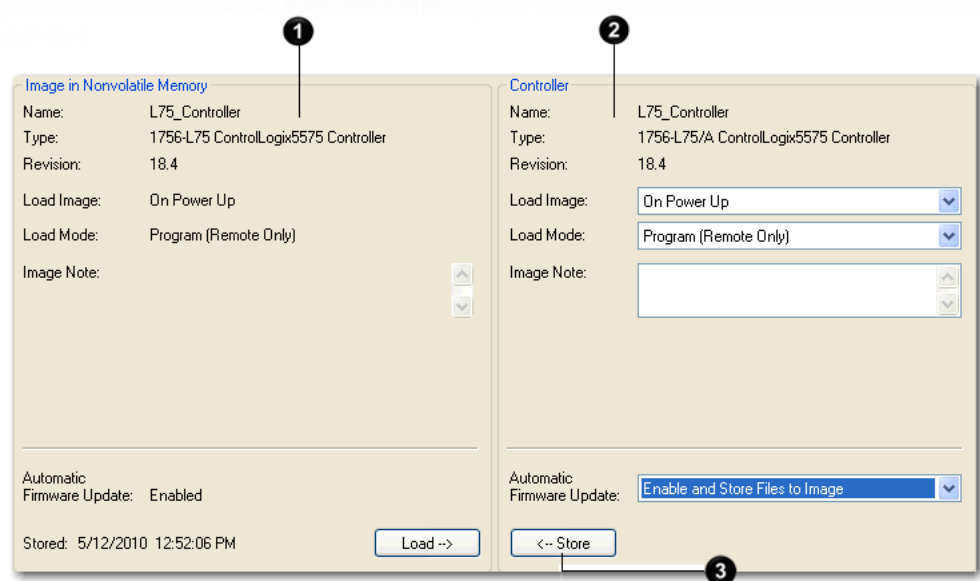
1

2

Image in Nonvolatile Memory

Name: L75_Controller

Type: 1756-L75 ControlLogix5575 Controller

Revision: 18.4

Load Image: On Power Up

Load Mode: Program (Remote Only)

Image Note:

Automatic Firmware Update: Enabled

Stored: 5/12/2010 12:52:06 PM

Load -->

Controller

Name: L75_Controller

Type: 1756-L75/A ControlLogix5575 Controller

Revision: 18.4

Load Image: On Power Up

Load Mode: Program (Remote Only)

Image Note:

Automatic Firmware Update: Enable and Store Files to Image

<-- Store

3